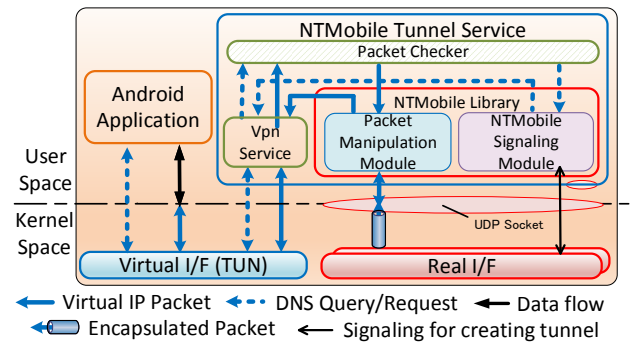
NTMobile Tunnel Service

Packet Checker

Android Application

NTMobile Library

Vpn Service

Packet Manipulation Module

NTMobile Signaling Module

User Space

Kernel Space

UDP Socket

Virtual I/F (TUN)

Real I/F

Virtual IP Packet

DNS Query/Request

Data flow

Encapsulated Packet

Signaling for creating tunnel